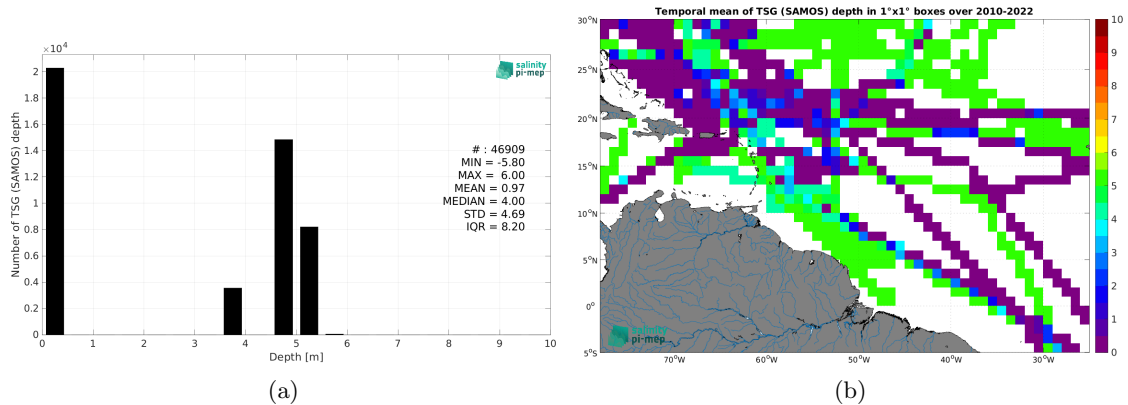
$\times10^4$

salinity pi-mep

Number of TSG (SAMOS) depth

2
1.8
1.6
1.4
1.2
1
0.8
0.6
0.4
0.2
0

0 1 2 3 4 5 6 7 8 9 10

Depth [m]

# : 46909
MIN = -5.80
MAX = 6.00
MEAN = 0.97
MEDIAN = 4.00
STD = 4.69
IQR = 8.20

(a)

Temporal mean of TSG (SAMOS) depth in 1°x1° boxes over 2010-2022

30°N
25°N
20°N
15°N
10°N
5°N
0°
5°S

70°W 60°W 50°W 40°W 30°W

10
9
8
7
6
5
4
3
2
1
0

salinity pi-mep

(b)